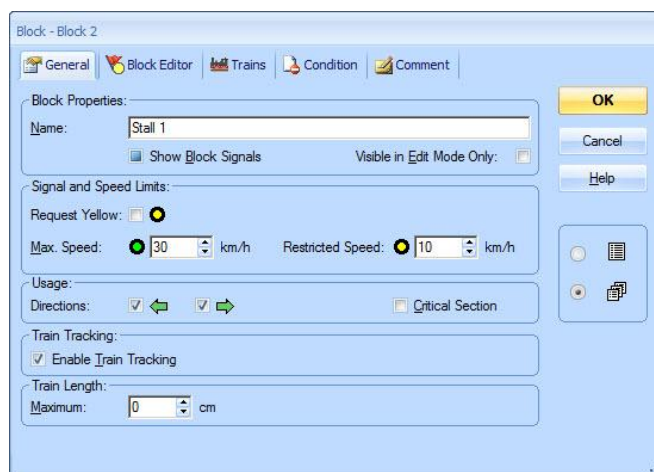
Block - Block 2

General | Block Editor | Trains | Condition | Comment

Block Properties:
Name: Stall 1
Show Block Signals
Visible in Edit Mode Only:

Signal and Speed Limits:
Request Yellow:
Max. Speed: 30 km/h
Restricted Speed: 10 km/h

Usage:
Directions:
Critical Section

Train Tracking:
Enable Train Tracking

Train Length:
Maximum: 0 cm

OK
Cancel
Help